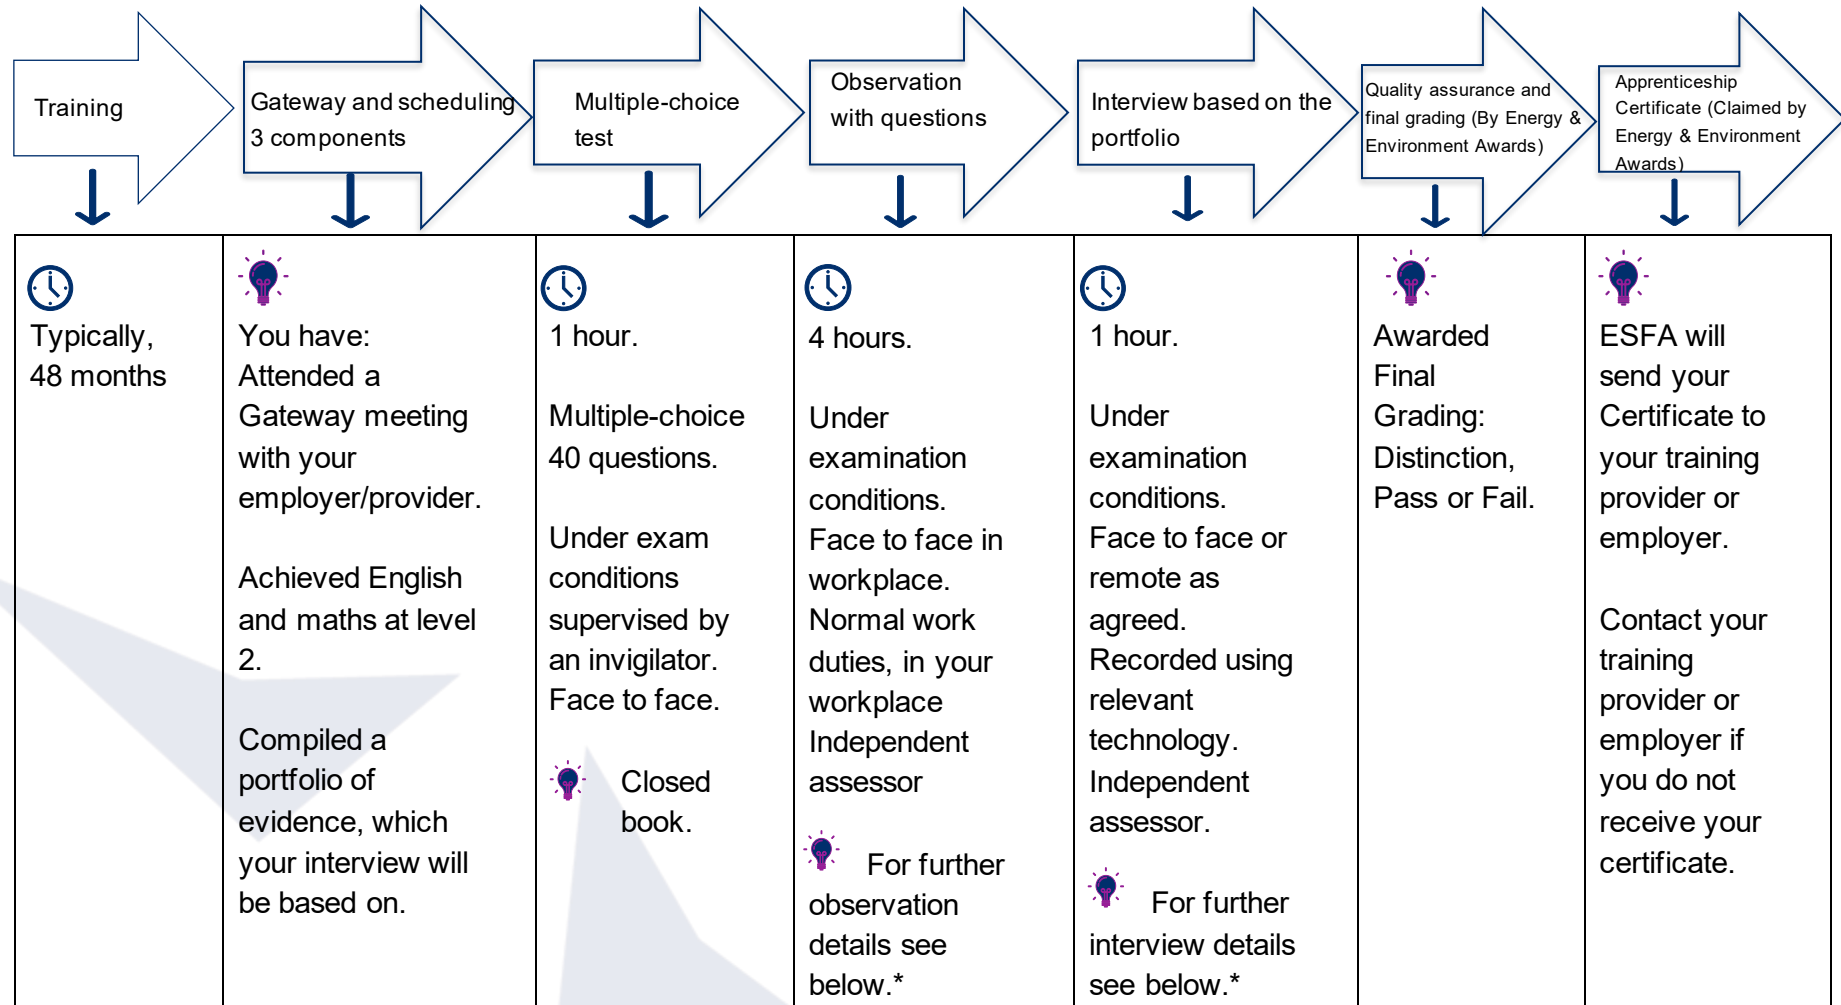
Training

Gateway and scheduling 3 components

Multiple-choice test

Observation with questions

Interview based on the portfolio

Quality assurance and final grading (By Energy & Environment Awards)

Apprenticeship Certificate (Claimed by Energy & Environment Awards)

| | | | | | | |
|---|---|---|---|---|---|---|
| Typically, 48 months | You have: Attended a Gateway meeting with your employer/provider.<br><br>Achieved English and maths at level 2.<br><br>Compiled a portfolio of evidence, which your interview will be based on. | 1 hour.<br><br>Multiple-choice 40 questions.<br><br>Under exam conditions supervised by an invigilator. Face to face.<br><br>Closed book. | 4 hours.<br><br>Under examination conditions. Face to face in workplace. Normal work duties, in your workplace Independent assessor<br><br>For further observation details see below.* | 1 hour.<br><br>Under examination conditions. Face to face or remote as agreed. Recorded using relevant technology. Independent assessor.<br><br>For further interview details see below.* | Awarded Final Grading: Distinction, Pass or Fail. | ESFA will send your Certificate to your training provider or employer.<br><br>Contact your training provider or employer if you do not receive your certificate. |